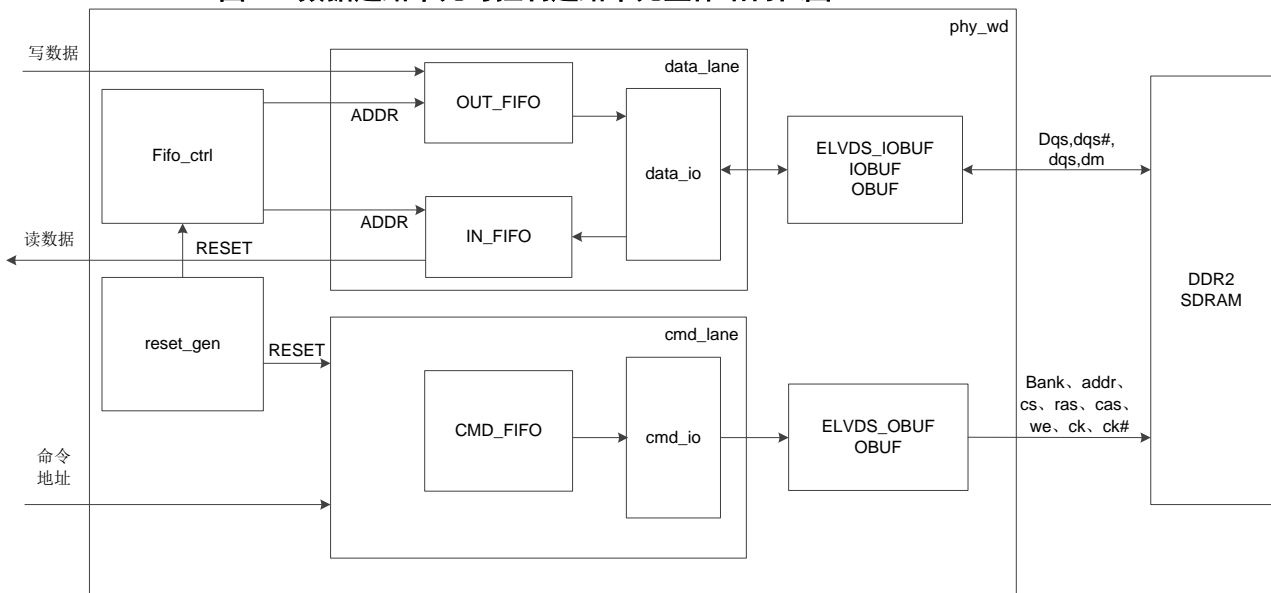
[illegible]

phy_wd

写数据

data_lane

OUT_FIFO

ADDR

Fifo_ctrl

data_io

ELVDS_IOBUF
IOBUF
OBUF

Dqs,dqs#,
dqs,dm

ADDR

IN_FIFO

读数据

RESET

DDR2
SDRAM

reset_gen

cmd_lane

RESET

Bank、addr、
cs、ras、cas、
we、ck、ck#

CMD_FIFO

cmd_io

ELVDS_OBUF
OBUF

命令
地址